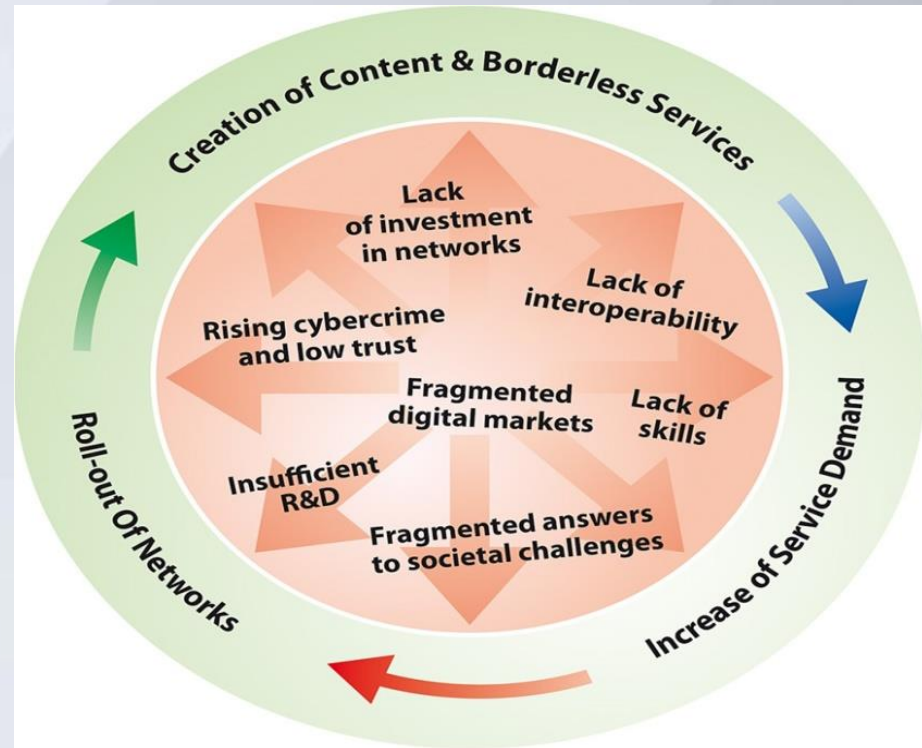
Creation of Content & Borderless Services

Increase of Service Demand

Roll-out Of Networks

Lack of investment in networks

Lack of interoperability

Rising cybercrime and low trust

Fragmented digital markets

Lack of skills

Insufficient R&D

Fragmented answers to societal challenges